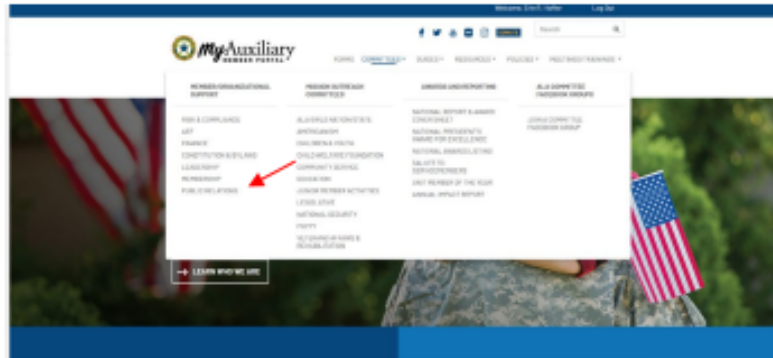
Welcome, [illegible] Log Out

myAuxiliary MEMBER PORTAL

FORMS COMMITTEES BUDGET RESOURCES POLICIES MEETINGS/TRAININGS

Search

MEMBER ORGANIZATIONAL SUPPORT

AMA & COMPLIANCE
ART
FINANCE
CONSTITUTION & BYLAWS
LEADERSHIP
MEMBERSHIP
PUBLIC RELATIONS

MISSION OUTREACH COMMITTEES

ALA GIRLS NATION/STATE
AMERICANISM
CHILDREN & YOUTH
CHILD WELFARE FOUNDATION
COMMUNITY SERVICE
EDUCATION
JUNIOR MEMBER ACTIVITIES
LEGISLATIVE
NATIONAL SECURITY
POPPY
VETERANS AFFAIRS & REHABILITATION

AWARDS AND REPORTING

NATIONAL REPORT & AWARD CONFERENCE
NATIONAL PRESIDENT'S AWARD FOR EXCELLENCE
NATIONAL AWARDS LISTING
SALUTE TO SERVICEMEMBERS
UNIT MEMBER OF THE YEAR
ANNUAL IMPACT REPORT

ALA COMMITTEE FACEBOOK GROUPS

JOIN A COMMITTEE FACEBOOK GROUP

LEARN WHO WE ARE